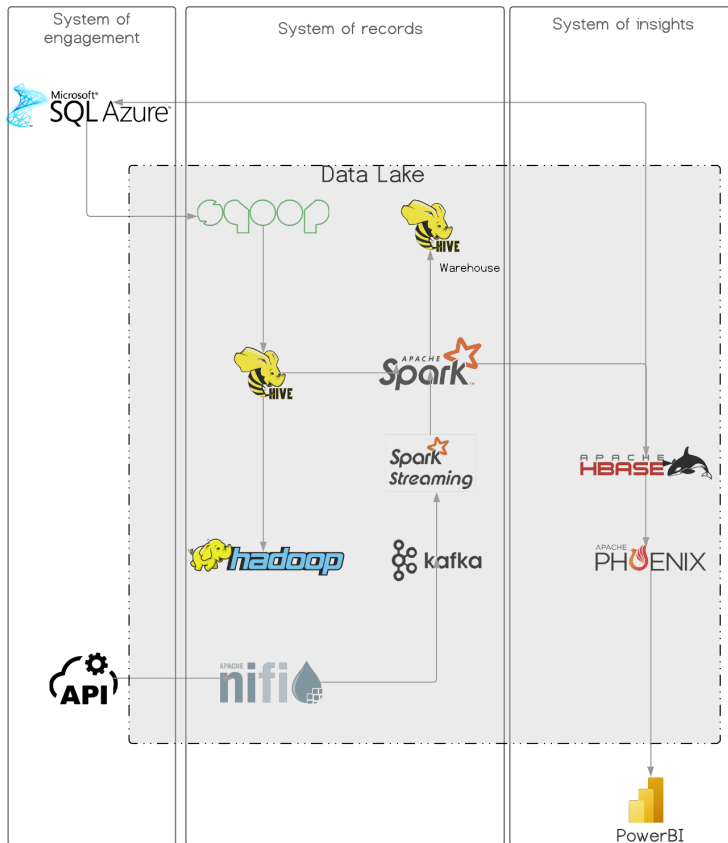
System of engagement

System of records

System of insights

Microsoft® SQL Azure

Data Lake

sqoop

HIVE

Warehouse

HIVE

APACHE Spark

Spark Streaming

APACHE HBASE

hadoop

kafka

APACHE PHOENIX

API

APACHE nifi

PowerBI